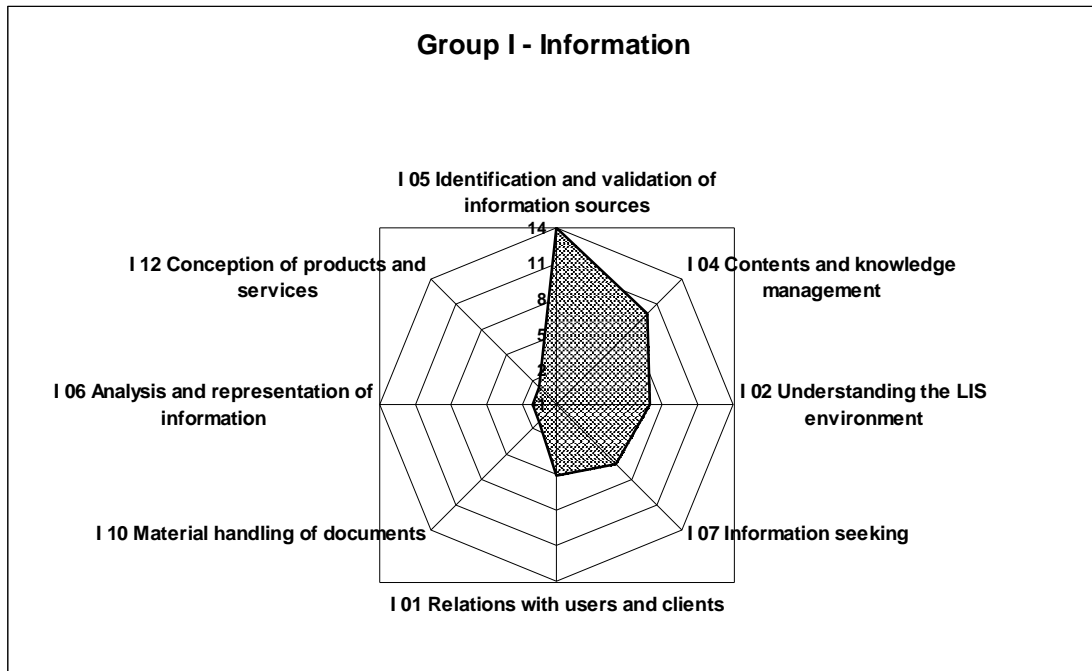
Group I - Information

I 05 Identification and validation of information sources

14
11
8
5
2

I 04 Contents and knowledge management

I 02 Understanding the LIS environment

I 07 Information seeking

I 01 Relations with users and clients

I 10 Material handling of documents

I 06 Analysis and representation of information

I 12 Conception of products and services